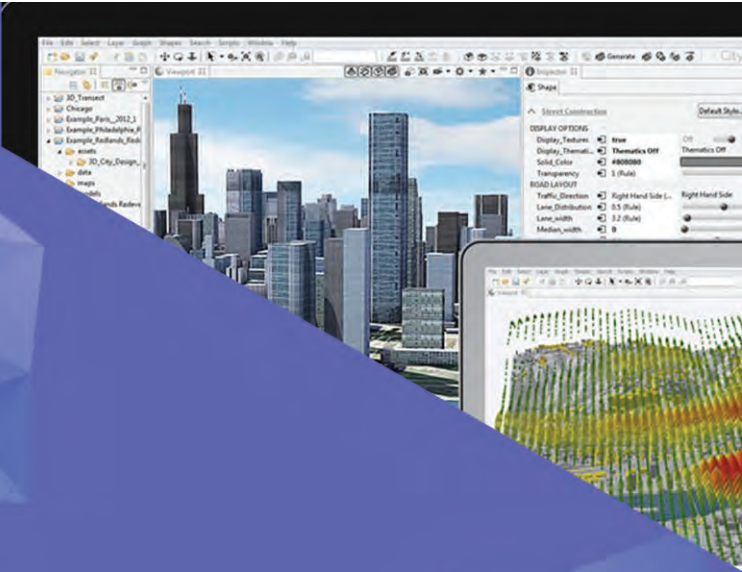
File Edit Select Layer Graph Shapes Search Scripts Window Help

Navigator
3D_Transect
Chicago
Example_Paris_2012_1
Example_Philadelphia_R
Example_Redlands_Redo
assets
3D_City_Design_
data
maps
models
lands Redeve

Viewport

Generate

Inspector
Shape

Street Construction
Default Style...

DISPLAY OPTIONS
Display_Textures true Off
Display_Themati... Thematics Off Thematics Off
Solid_Color #808080
Transparency 1 (Rule)
ROAD LAYOUT
Traffic_Direction Right Hand Side (... Right Hand Side
Lane_Distribution 0.5 (Rule)
Lane_width 3.2 (Rule)
Median_width 8

File Edit Select Layer Graph Shapes Search Scripts Window Help
Viewport